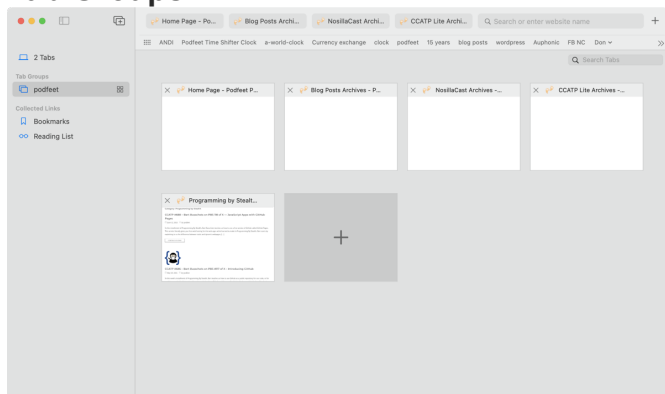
Home Page - Po...
Blog Posts Archi...
NosillaCast Archi...
CCATP Lite Archi...
Search or enter website name
ANDI Podfeet Time Shifter Clock a-world-clock Currency exchange clock podfeet 15 years blog posts wordpress Auphonic FB NC Don
Search Tabs
2 Tabs
Tab Groups
podfeet
Collected Links
Bookmarks
Reading List
Home Page - Podfeet P...
Blog Posts Archives - P...
NosillaCast Archives -...
CCATP Lite Archives -...
Programming by Stealt...
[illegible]
+